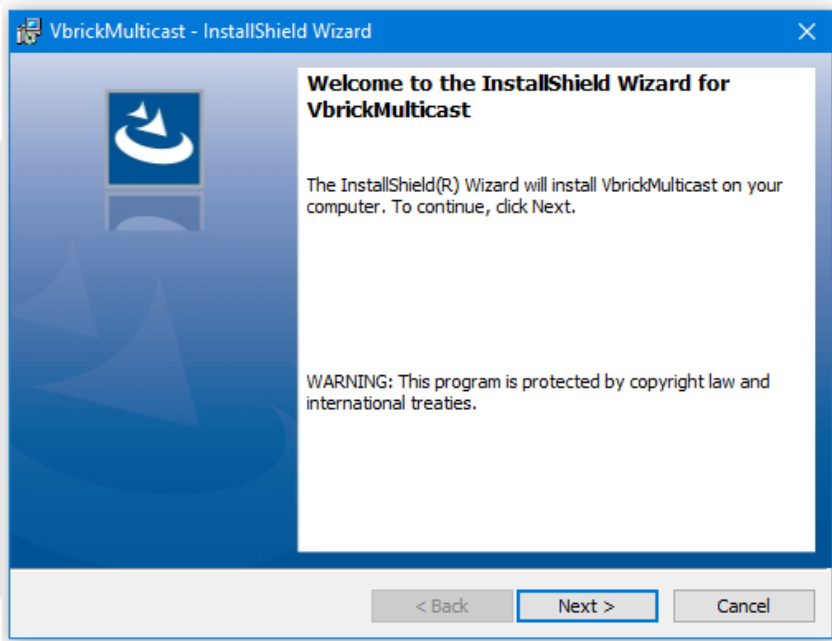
VbrickMulticast - InstallShield Wizard

Welcome to the InstallShield Wizard for VbrickMulticast

The InstallShield(R) Wizard will install VbrickMulticast on your computer. To continue, click Next.

WARNING: This program is protected by copyright law and international treaties.

< Back
Next >
Cancel